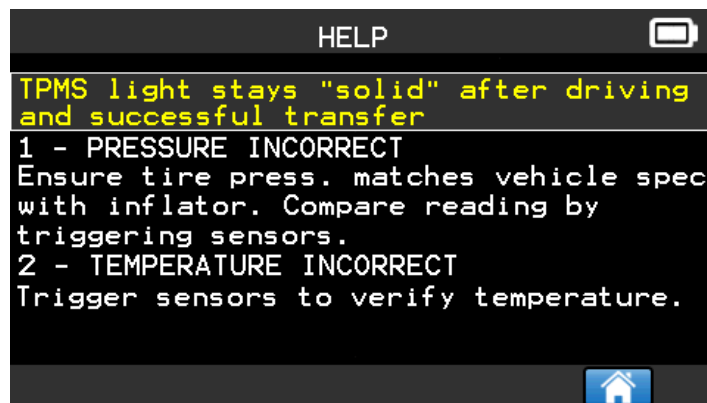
HELP

TPMS light stays "solid" after driving and successful transfer

1 - PRESSURE INCORRECT
Ensure tire press. matches vehicle spec with inflator. Compare reading by triggering sensors.
2 - TEMPERATURE INCORRECT
Trigger sensors to verify temperature.